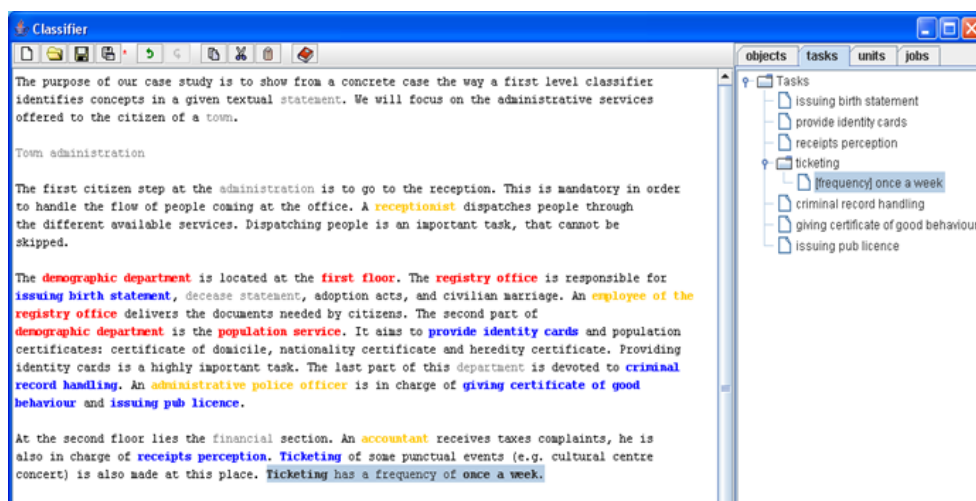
Classifier

objects | tasks | units | jobs

Tasks
issuing birth statement
provide identity cards
receipts perception
ticketing
[frequency] once a week
criminal record handling
giving certificate of good behaviou
issuing pub licence

The purpose of our case study is to show from a concrete case the way a first level classifier identifies concepts in a given textual statement. We will focus on the administrative services offered to the citizen of a town.

Town administration

The first citizen step at the administration is to go to the reception. This is mandatory in order to handle the flow of people coming at the office. A receptionist dispatches people through the different available services. Dispatching people is an important task, that cannot be skipped.

The demographic department is located at the first floor. The registry office is responsible for issuing birth statement, decease statement, adoption acts, and civilian marriage. An employee of the registry office delivers the documents needed by citizens. The second part of demographic department is the population service. It aims to provide identity cards and population certificates: certificate of domicile, nationality certificate and heredity certificate. Providing identity cards is a highly important task. The last part of this department is devoted to criminal record handling. An administrative police officer is in charge of giving certificate of good behaviour and issuing pub licence.

At the second floor lies the financial section. An accountant receives taxes complaints, he is also in charge of receipts perception. Ticketing of some punctual events (e.g. cultural centre concert) is also made at this place. Ticketing has a frequency of once a week.